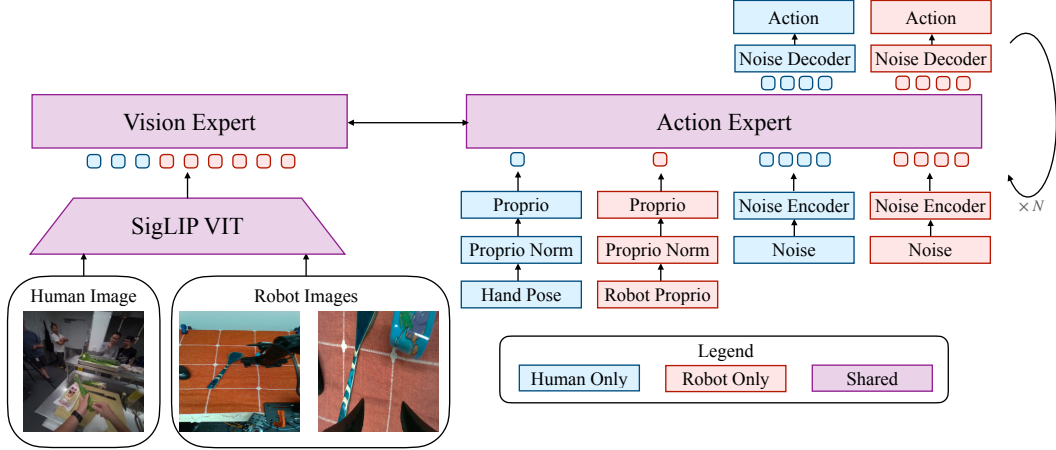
Action
Action
Noise Decoder
Noise Decoder
Vision Expert
Action Expert
SigLIP VIT
Proprio
Proprio
Noise Encoder
Noise Encoder
$\times N$
Proprio Norm
Proprio Norm
Noise
Noise
Hand Pose
Robot Proprio
Human Image
Robot Images
Legend
Human Only
Robot Only
Shared